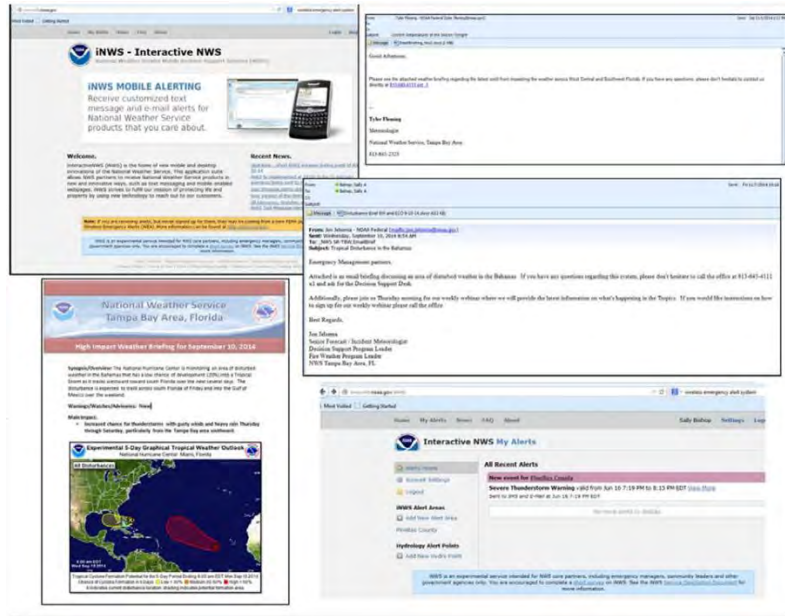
Most Visited Getting Started

iNWS - Interactive NWS

National Weather Service Mobile Decision Support Services (MDSS)

iNWS MOBILE ALERTING

Receive customized text message and e-mail alerts for National Weather Service products that you care about.

Welcome.

Recent News.

Good Afternoon;

Please see the attached weather briefing regarding the latest swell from impacting the weather across West Central and Southwest Florida. If you have any questions, please don't hesitate to contact us directly at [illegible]

Tyler Fleming

Meteorologist

National Weather Service, Tampa Bay Area

813-645-2323

From: Jim Johnson - NOAA Federal
Sent: Wednesday, September 10, 2014 8:54 AM
To: NWS SR TBW EmailBrief
Subject: Tropical Disturbance in the Bahamas

Emergency Management partners,

Attached is an email briefing discussing an area of disturbed weather in the Bahamas. If you have any questions regarding this system, please don't hesitate to call the office at 813-645-4111 x1 and ask for the Decision Support Desk.

Additionally, please join us Thursday morning for our weekly webinar where we will provide the latest information on what's happening in the Tropics. If you would like instructions on how to sign up for our weekly webinar please call the office.

Best Regards,

Jim Johnson
Senior Forecast / Incident Meteorologist
Decision Support Program Leader
Fire Weather Program Leader
NWS Tampa Bay Area, FL

National Weather Service
Tampa Bay Area, Florida

High Impact Weather Briefing for September 10, 2014

Synopsis/Overview: The National Hurricane Center is monitoring an area of disturbed weather in the Bahamas that has a low chance of development (10%) into a Tropical Storm as it tracks westward toward South Florida over the next several days. The disturbance is expected to track across south Florida on Friday and into the Gulf of Mexico over the weekend.

Warnings/Watches/Advisories: None

Main Impact:

Increased chance for thunderstorms with gusty winds and heavy rain Thursday through Saturday, particularly from the Tampa Bay area southward.

Experimental 5-Day Graphical Tropical Weather Outlook
National Hurricane Center Miami, Florida

All Disturbances

Most Visited Getting Started

Home My Alerts News FAQ About

Sally Bishop Settings Log

Interactive NWS My Alerts

Alerts Home
Account Settings
Logout

iNWS Alert Areas
Add New Alert Area
Pinellas County

Hydrology Alert Points
Add New Hydro Point

All Recent Alerts

New event for Pinellas County

Severe Thunderstorm Warning valid from Jun 10 7:19 PM to 8:15 PM EDT View More

Sent to SMS and E-Mail at Jun 10 7:19 PM EDT

No more alerts to display

iNWS is an experimental service intended for NWS core partners, including emergency managers, community leaders and other government agencies only. You are encouraged to complete a short survey on iNWS. See the NWS Service Description Document for more information.